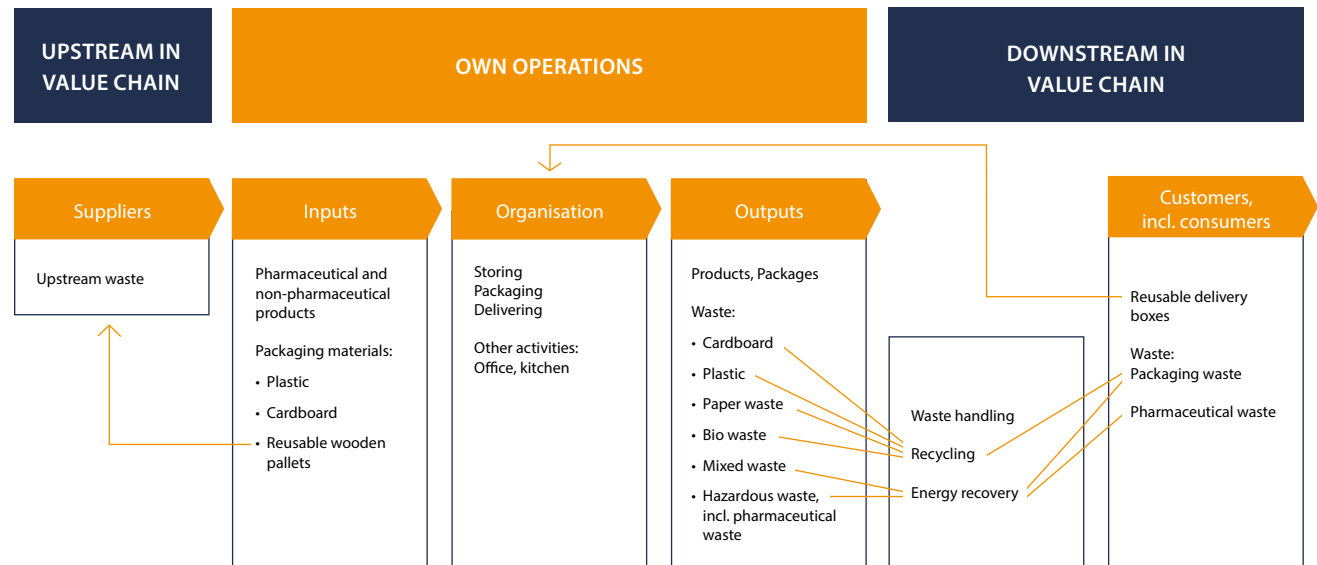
UPSTREAM IN VALUE CHAIN

OWN OPERATIONS

DOWNSTREAM IN VALUE CHAIN

Suppliers

Upstream waste

Inputs

Pharmaceutical and non-pharmaceutical products

Packaging materials:

• Plastic
• Cardboard
• Reusable wooden pallets

Organisation

Storing
Packaging
Delivering

Other activities:
Office, kitchen

Outputs

Products, Packages

Waste:

• Cardboard
• Plastic
• Paper waste
• Bio waste
• Mixed waste
• Hazardous waste, incl. pharmaceutical waste

Waste handling

Recycling

Energy recovery

Customers, incl. consumers

Reusable delivery boxes

Waste:
Packaging waste

Pharmaceutical waste